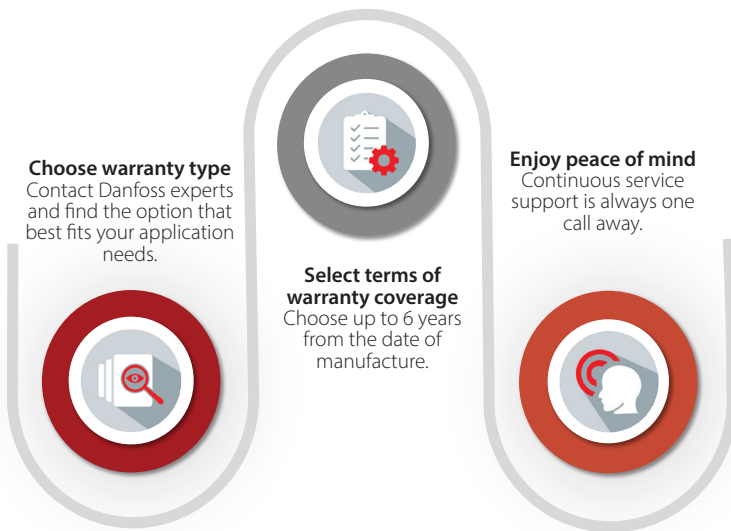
Choose warranty type
Contact Danfoss experts and find the option that best fits your application needs.

Select terms of warranty coverage
Choose up to 6 years from the date of manufacture.

Enjoy peace of mind
Continuous service support is always one call away.